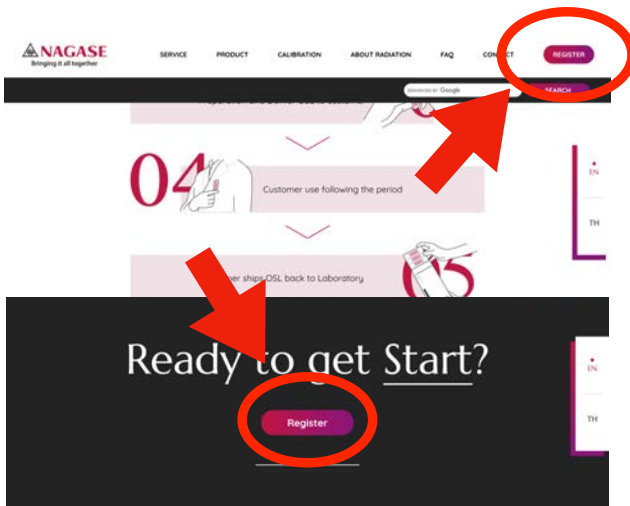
NAGASE
Bringing it all together

SERVICE PRODUCT CALIBRATION ABOUT RADIATION FAQ CON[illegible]CT REGISTER

ENHANCED BY Google SEARCH

04
Customer use following the period

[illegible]er ships OSL back to Laboratory
05

EN
TH

Ready to get Start?

Register

EN
TH